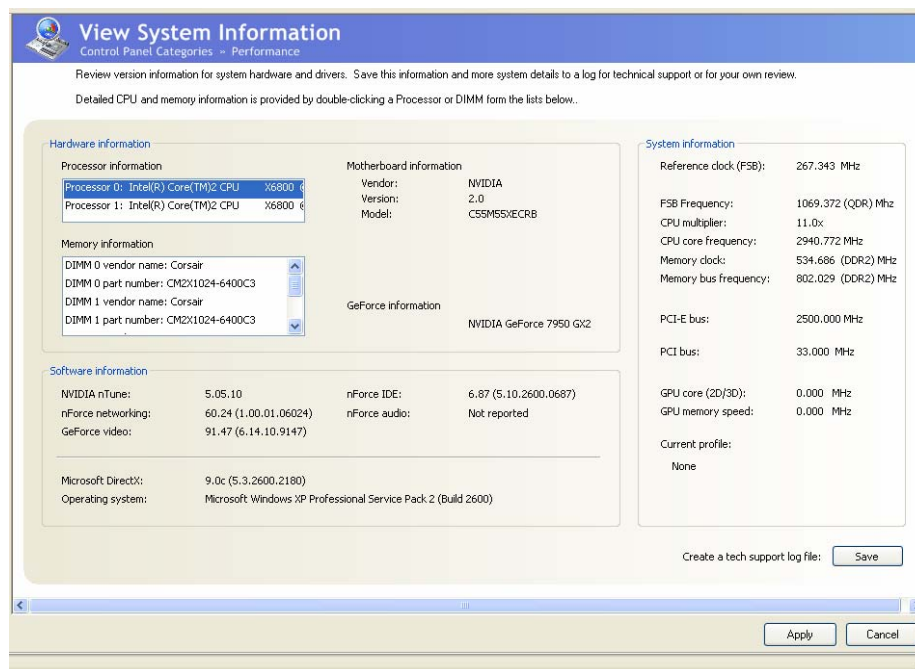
View System Information
Control Panel Categories » Performance

Review version information for system hardware and drivers. Save this information and more system details to a log for technical support or for your own review.

Detailed CPU and memory information is provided by double-clicking a Processor or DIMM form the lists below..

Hardware information

Processor information

Processor 0: Intel(R) Core(TM)2 CPU X6800 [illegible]
Processor 1: Intel(R) Core(TM)2 CPU X6800 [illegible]

Memory information

DIMM 0 vendor name: Corsair
DIMM 0 part number: CM2X1024-6400C3
DIMM 1 vendor name: Corsair
DIMM 1 part number: CM2X1024-6400C3

Motherboard information
Vendor: NVIDIA
Version: 2.0
Model: C55M55XECRB

GeForce information
NVIDIA GeForce 7950 GX2

Software information

NVIDIA nTune: 5.05.10
nForce networking: 60.24 (1.00.01.06024)
GeForce video: 91.47 (6.14.10.9147)
nForce IDE: 6.87 (5.10.2600.0687)
nForce audio: Not reported

Microsoft DirectX: 9.0c (5.3.2600.2180)
Operating system: Microsoft Windows XP Professional Service Pack 2 (Build 2600)

System information

Reference clock (FSB): 267.343 MHz

FSB Frequency: 1069.372 (QDR) Mhz
CPU multiplier: 11.0x
CPU core frequency: 2940.772 MHz
Memory clock: 534.686 (DDR2) MHz
Memory bus frequency: 802.029 (DDR2) MHz

PCI-E bus: 2500.000 MHz

PCI bus: 33.000 MHz

GPU core (2D/3D): 0.000 MHz
GPU memory speed: 0.000 MHz

Current profile:
None

Create a tech support log file: Save

Apply Cancel